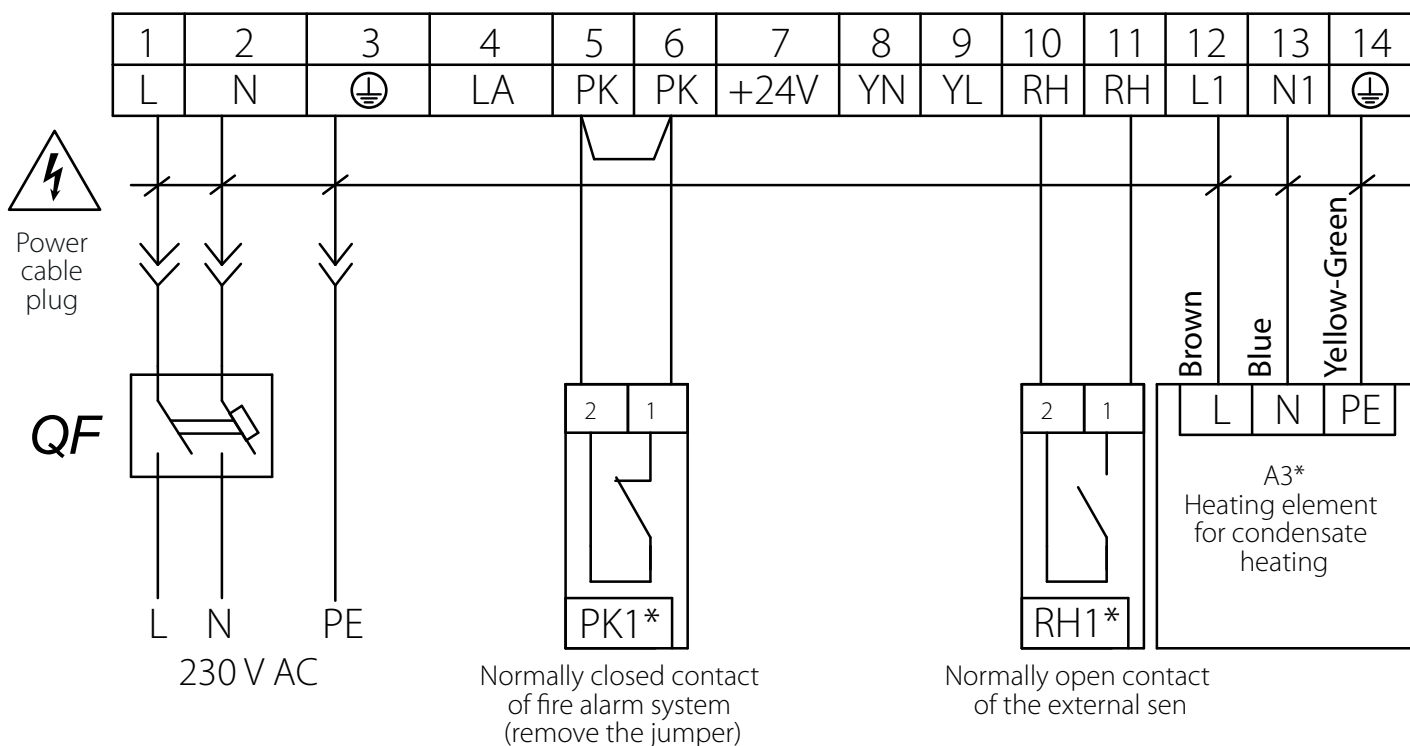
| 1 | 2 | 3 | 4 | 5 | 6 | 7 | 8 | 9 | 10 | 11 | 12 | 13 | 14 |
|---|---|---|---|---|---|---|---|---|---|---|---|---|---|
| L | N | ⏚ | LA | PK | PK | +24V | YN | YL | RH | RH | L1 | N1 | ⏚ |

Power cable plug

QF

Brown
Blue
Yellow-Green

2 1
2 1

L N PE

A3*
Heating element for condensate heating

PK1*
RH1*

L N PE
230 V AC

Normally closed contact of fire alarm system (remove the jumper)

Normally open contact of the external sen